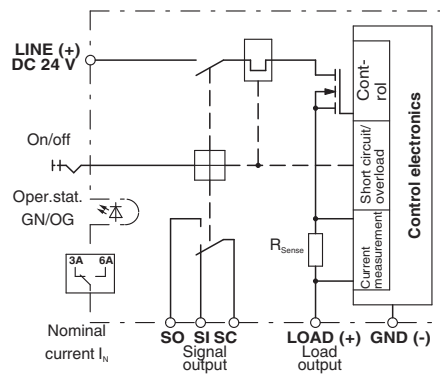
LINE (+)
DC 24 V

On/off

Oper.stat.
GN/OG

3A 6A

Nominal current $I_N$

SO SI SC
Signal output

$R_{Sense}$

LOAD (+)
Load output

GND (-)

Cont-rol

Short circuit/ overload

Current measurement

Control electronics